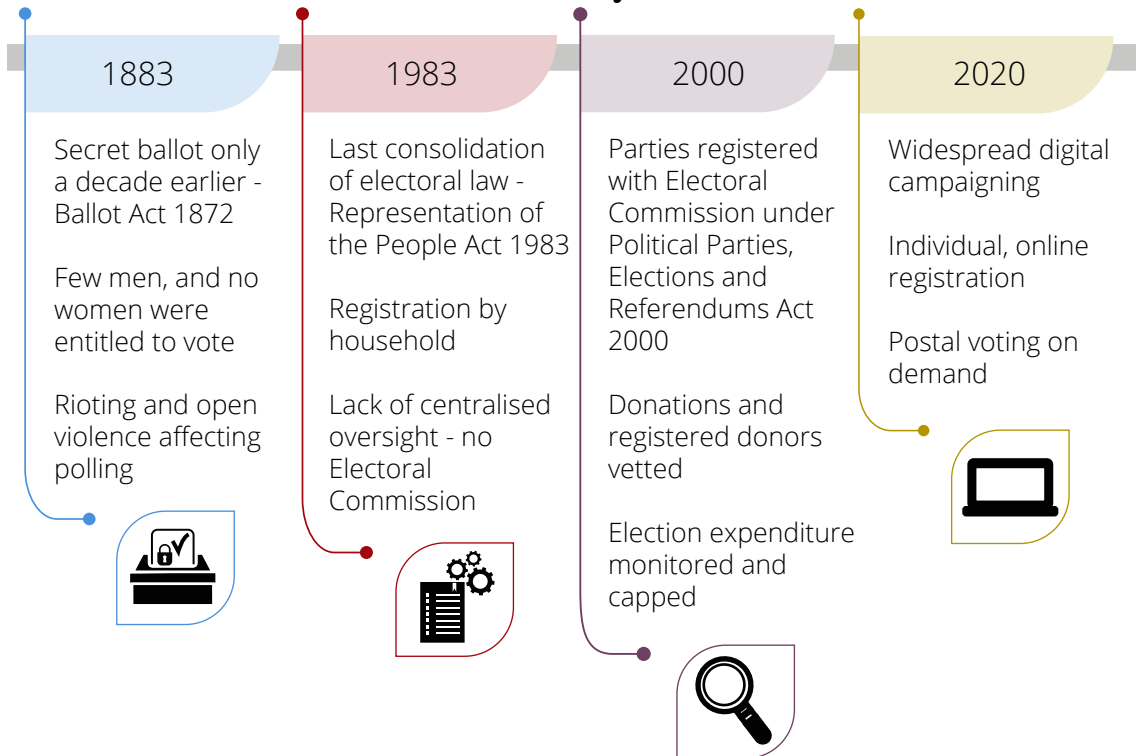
1883

Secret ballot only a decade earlier - Ballot Act 1872

Few men, and no women were entitled to vote

Rioting and open violence affecting polling

1983

Last consolidation of electoral law - Representation of the People Act 1983

Registration by household

Lack of centralised oversight - no Electoral Commission

2000

Parties registered with Electoral Commission under Political Parties, Elections and Referendums Act 2000

Donations and registered donors vetted

Election expenditure monitored and capped

2020

Widespread digital campaigning

Individual, online registration

Postal voting on demand